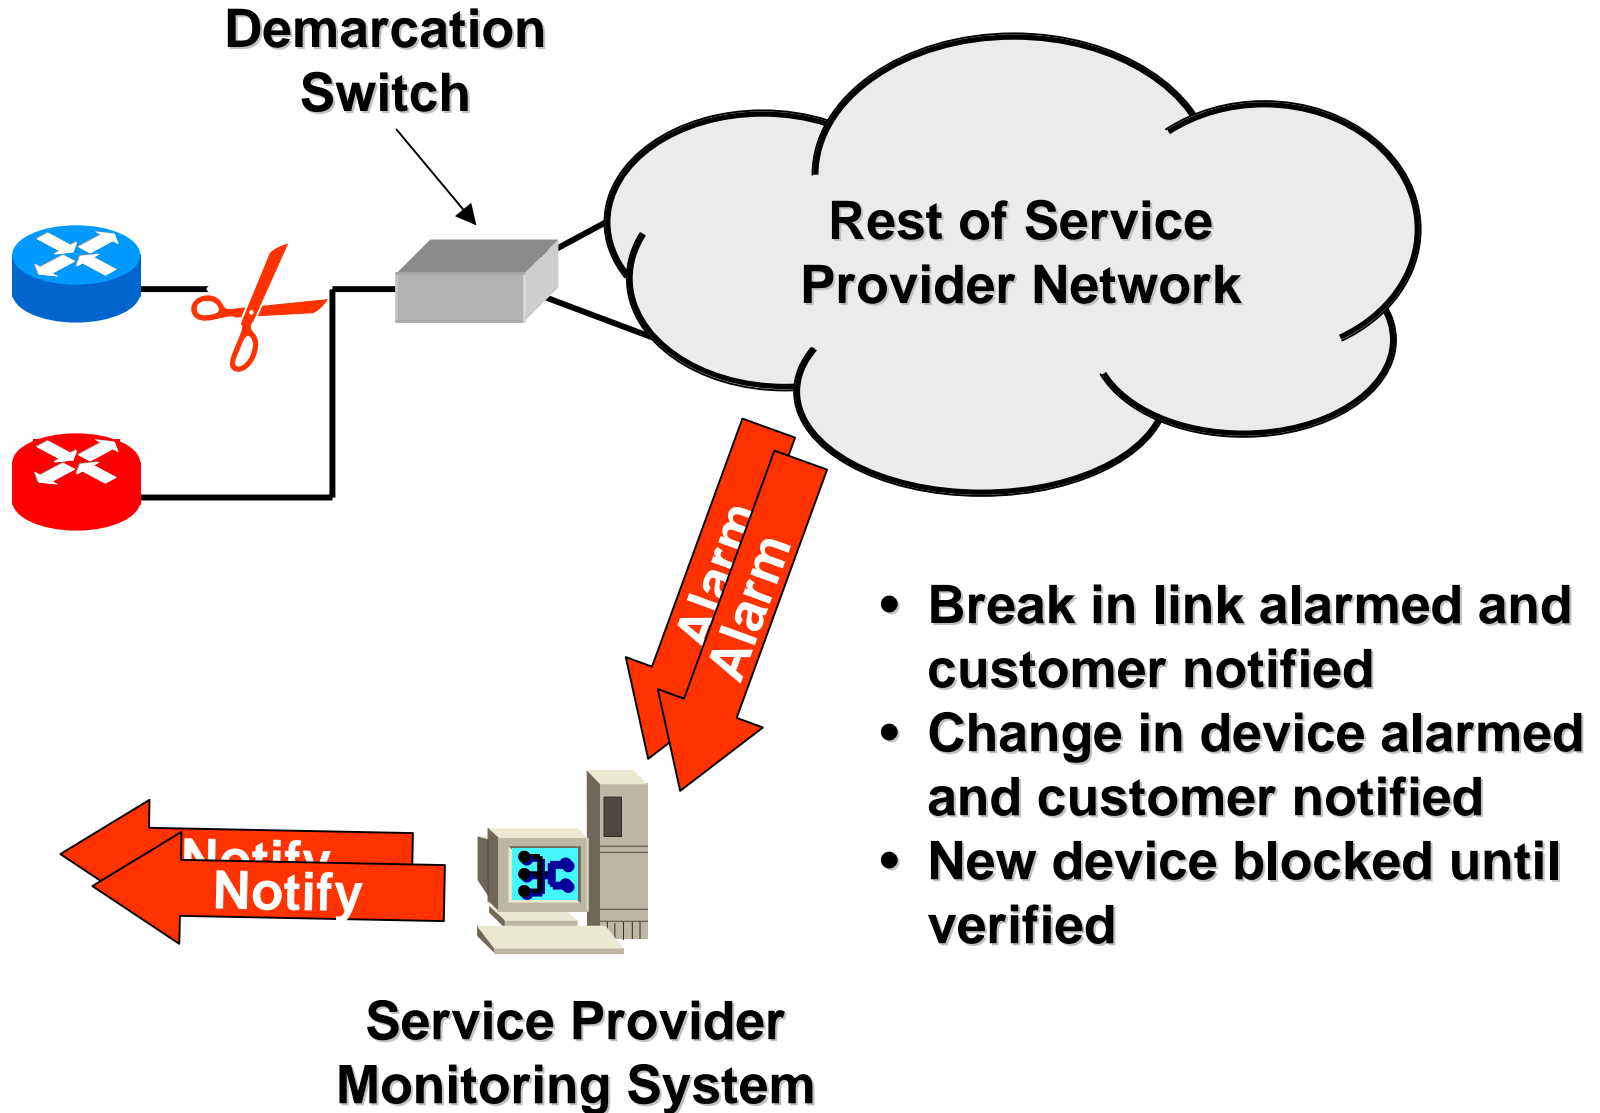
Demarcation Switch

Rest of Service Provider Network

Alarm

Alarm

Notify

Notify

- Break in link alarmed and customer notified
- Change in device alarmed and customer notified
- New device blocked until verified

Service Provider Monitoring System